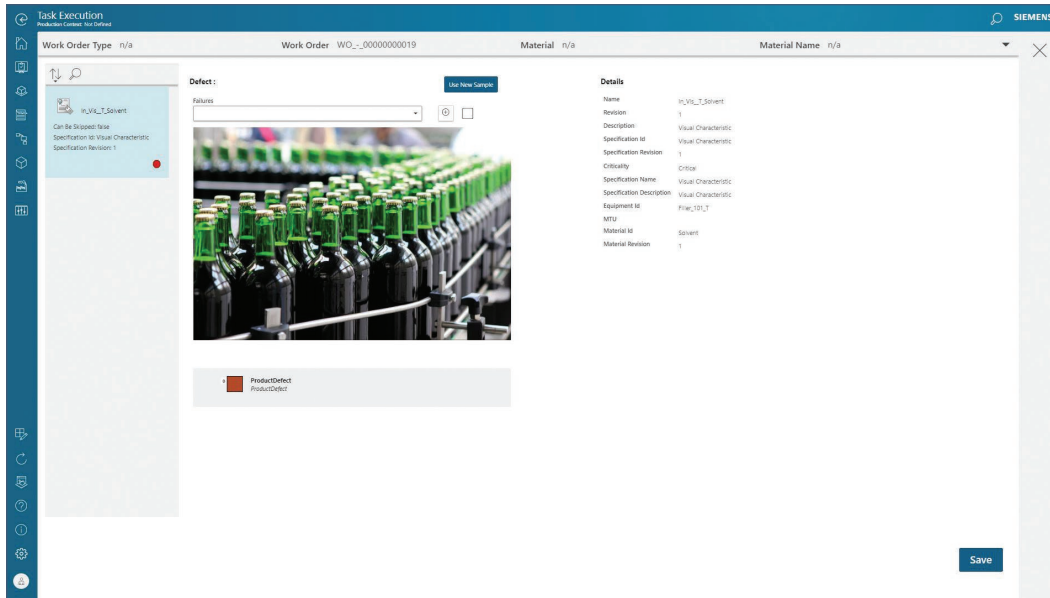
Task Execution
Production Context: Not Defined

SIEMENS

Work Order Type n/a

Work Order WO_-_00000000019

Material n/a

Material Name n/a

In_Vis_T_Solvent
Can Be Skipped: false
Specification Id: Visual Characteristic
Specification Revision: 1

Defect :

Use New Sample

Failures

ProductDefect
ProductDefect

Details

| | |
|---|---|
| Name | In_Vis_T_Solvent |
| Revision | 1 |
| Description | Visual Characteristic |
| Specification Id | Visual Characteristic |
| Specification Revision | 1 |
| Criticality | Critical |
| Specification Name | Visual Characteristic |
| Specification Description | Visual Characteristic |
| Equipment Id | Filler_101_T |
| MTU | |
| Material Id | Solvent |
| Material Revision | 1 |

Save